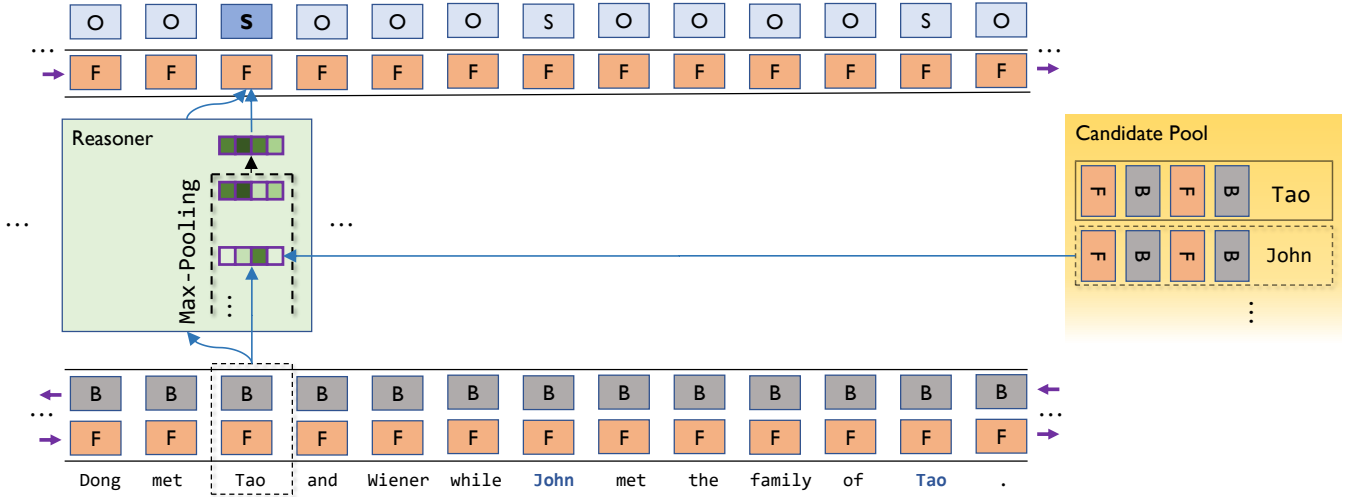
O O S O O O S O O O O S O

F F F F F F F F F F F F F

Reasoner

Max-Pooling

Candidate Pool

F B F B Tao

F B F B John

B B B B B B B B B B B B B

F F F F F F F F F F F F F

Dong met Tao and Wiener while John met the family of Tao .